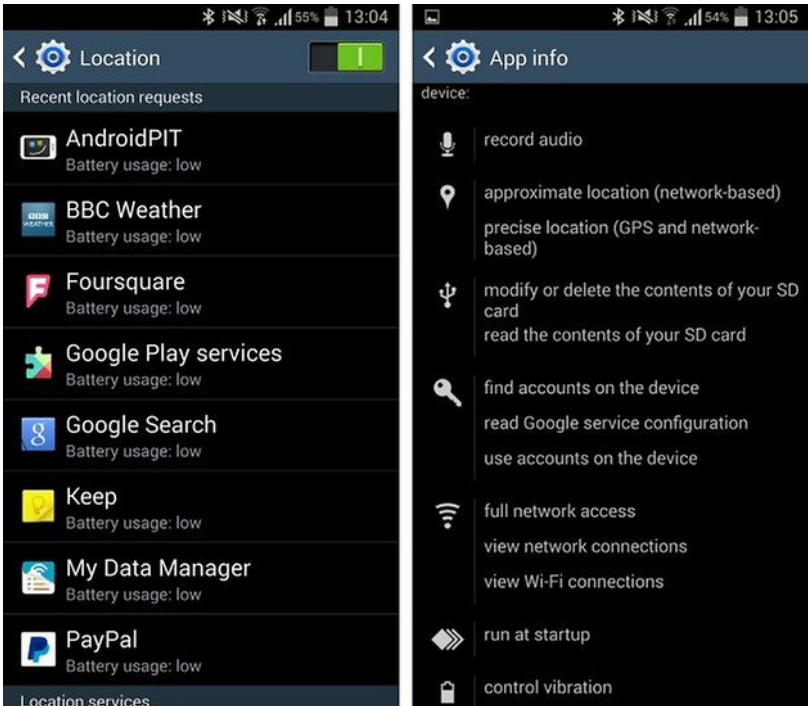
55% 13:04

Location

Recent location requests

AndroidPIT
Battery usage: low

BBC Weather
Battery usage: low

Foursquare
Battery usage: low

Google Play services
Battery usage: low

Google Search
Battery usage: low

Keep
Battery usage: low

My Data Manager
Battery usage: low

PayPal
Battery usage: low

Location services

54% 13:05

App info

device:

record audio

approximate location (network-based)
precise location (GPS and network-based)

modify or delete the contents of your SD card
read the contents of your SD card

find accounts on the device
read Google service configuration
use accounts on the device

full network access
view network connections
view Wi-Fi connections

run at startup

control vibration